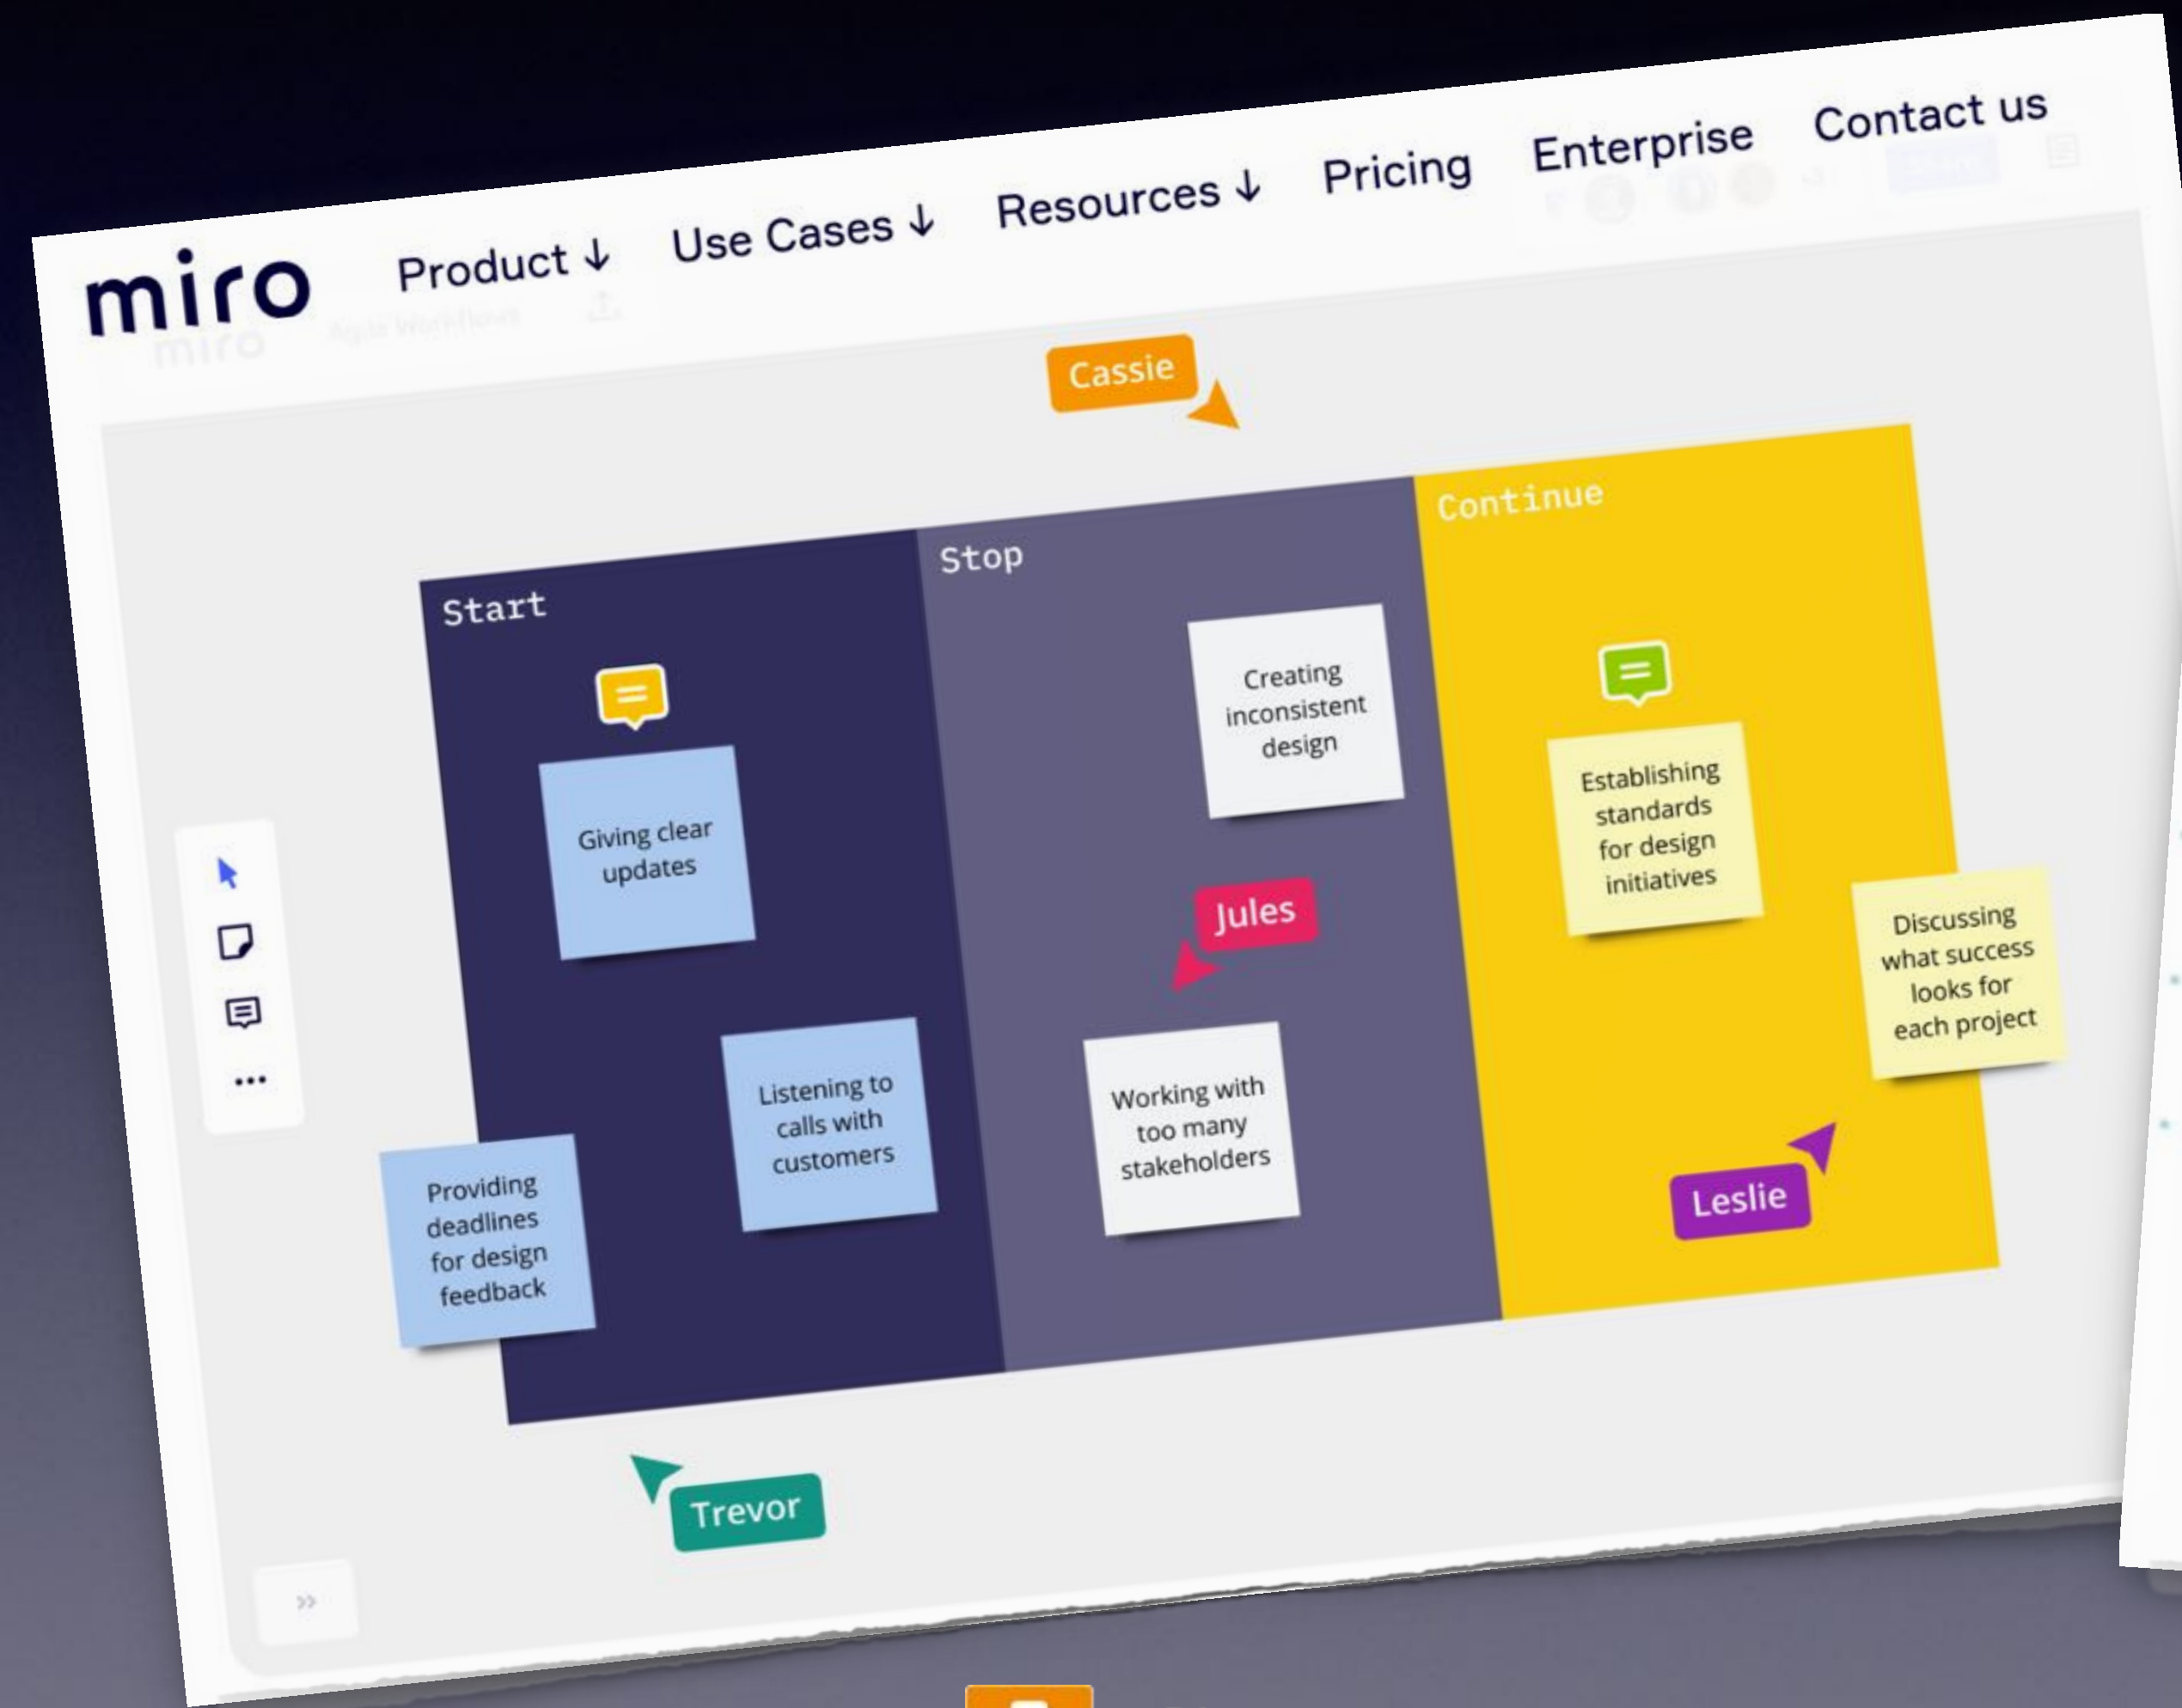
miro Product ↓ Use Cases ↓ Resources ↓ Pricing Enterprise Contact us

Cassie

Start

Giving clear updates

Listening to calls with customers

Providing deadlines for design feedback

Stop

Creating inconsistent design

Jules

Working with too many stakeholders

Continue

Establishing standards for design initiatives

Discussing what success looks for each project

Leslie

Trevor